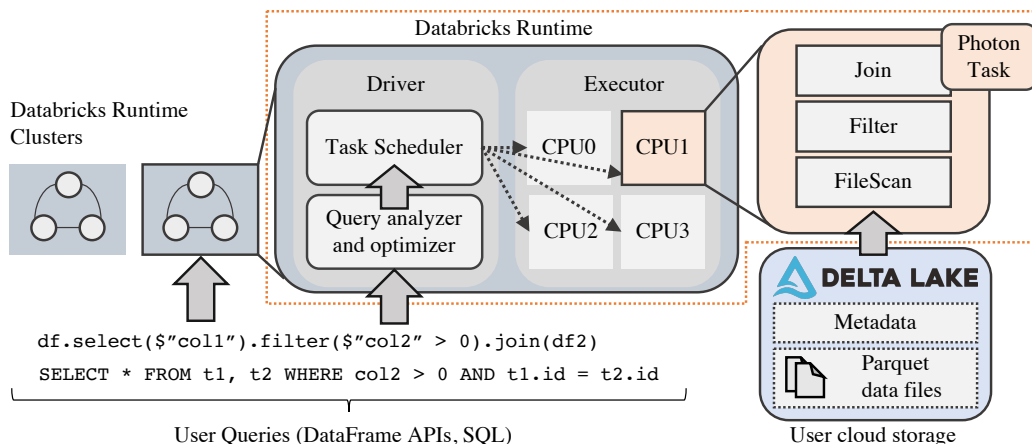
Databricks Runtime

Databricks Runtime Clusters

Driver

Task Scheduler

Query analyzer and optimizer

Executor

CPU0

CPU1

CPU2

CPU3

Photon Task

Join

Filter

FileScan

DELTA LAKE

Metadata

Parquet data files

df.select($"col1").filter($"col2" > 0).join(df2)

SELECT * FROM t1, t2 WHERE col2 > 0 AND t1.id = t2.id

User Queries (DataFrame APIs, SQL)

User cloud storage